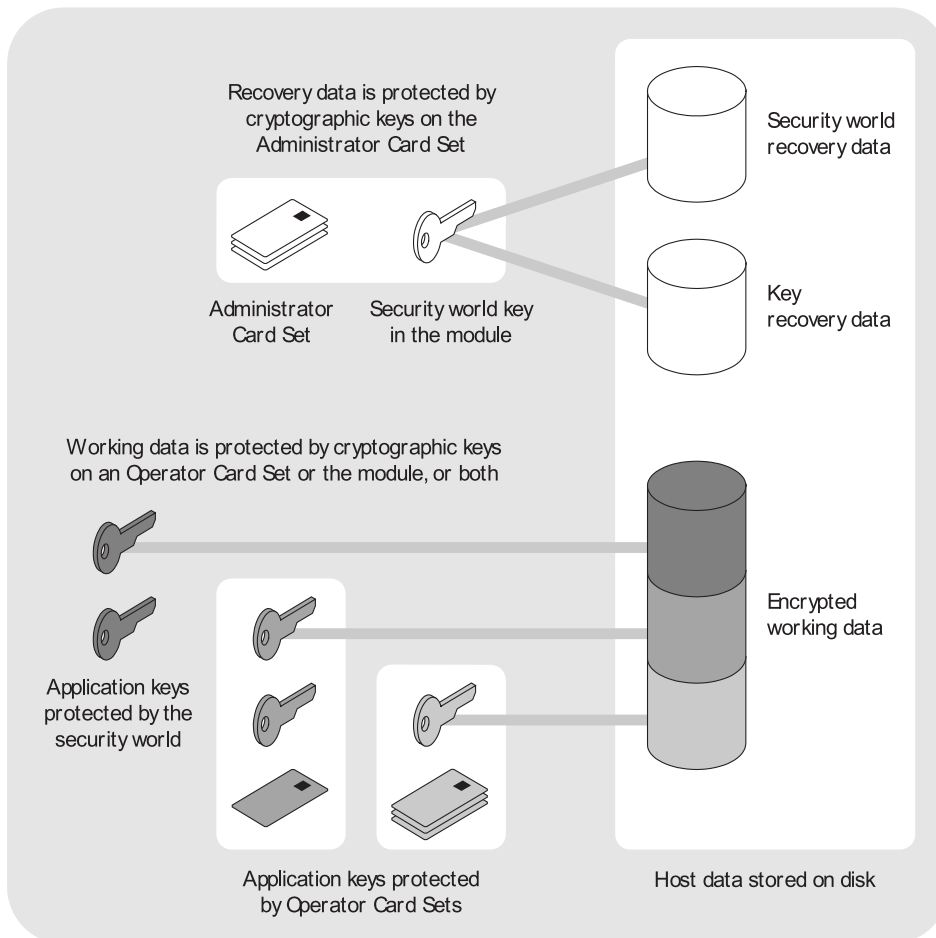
Recovery data is protected by cryptographic keys on the Administrator Card Set

Security world recovery data

Administrator Card Set

Security world key in the module

Key recovery data

Working data is protected by cryptographic keys on an Operator Card Set or the module, or both

Encrypted working data

Application keys protected by the security world

Application keys protected by Operator Card Sets

Host data stored on disk